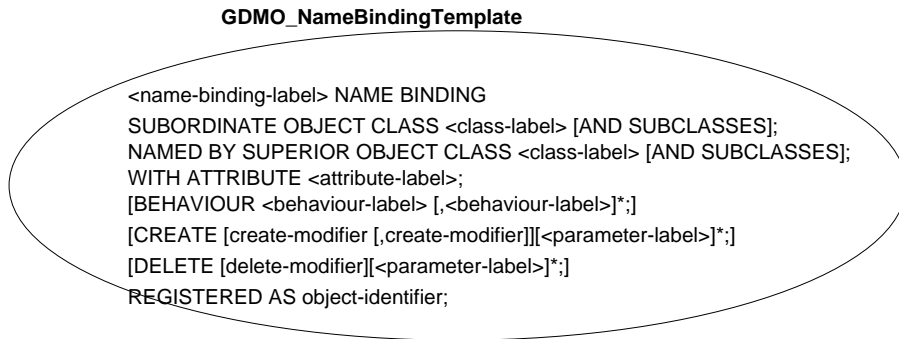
GDMO_NameBindingTemplate

<name-binding-label> NAME BINDING
SUBORDINATE OBJECT CLASS <class-label> [AND SUBCLASSES];
NAMED BY SUPERIOR OBJECT CLASS <class-label> [AND SUBCLASSES];
WITH ATTRIBUTE <attribute-label>;
[BEHAVIOUR <behaviour-label> [,<behaviour-label>]*;]
[CREATE [create-modifier [,create-modifier]][<parameter-label>]*;]
[DELETE [delete-modifier][<parameter-label>]*;]
REGISTERED AS object-identifier;